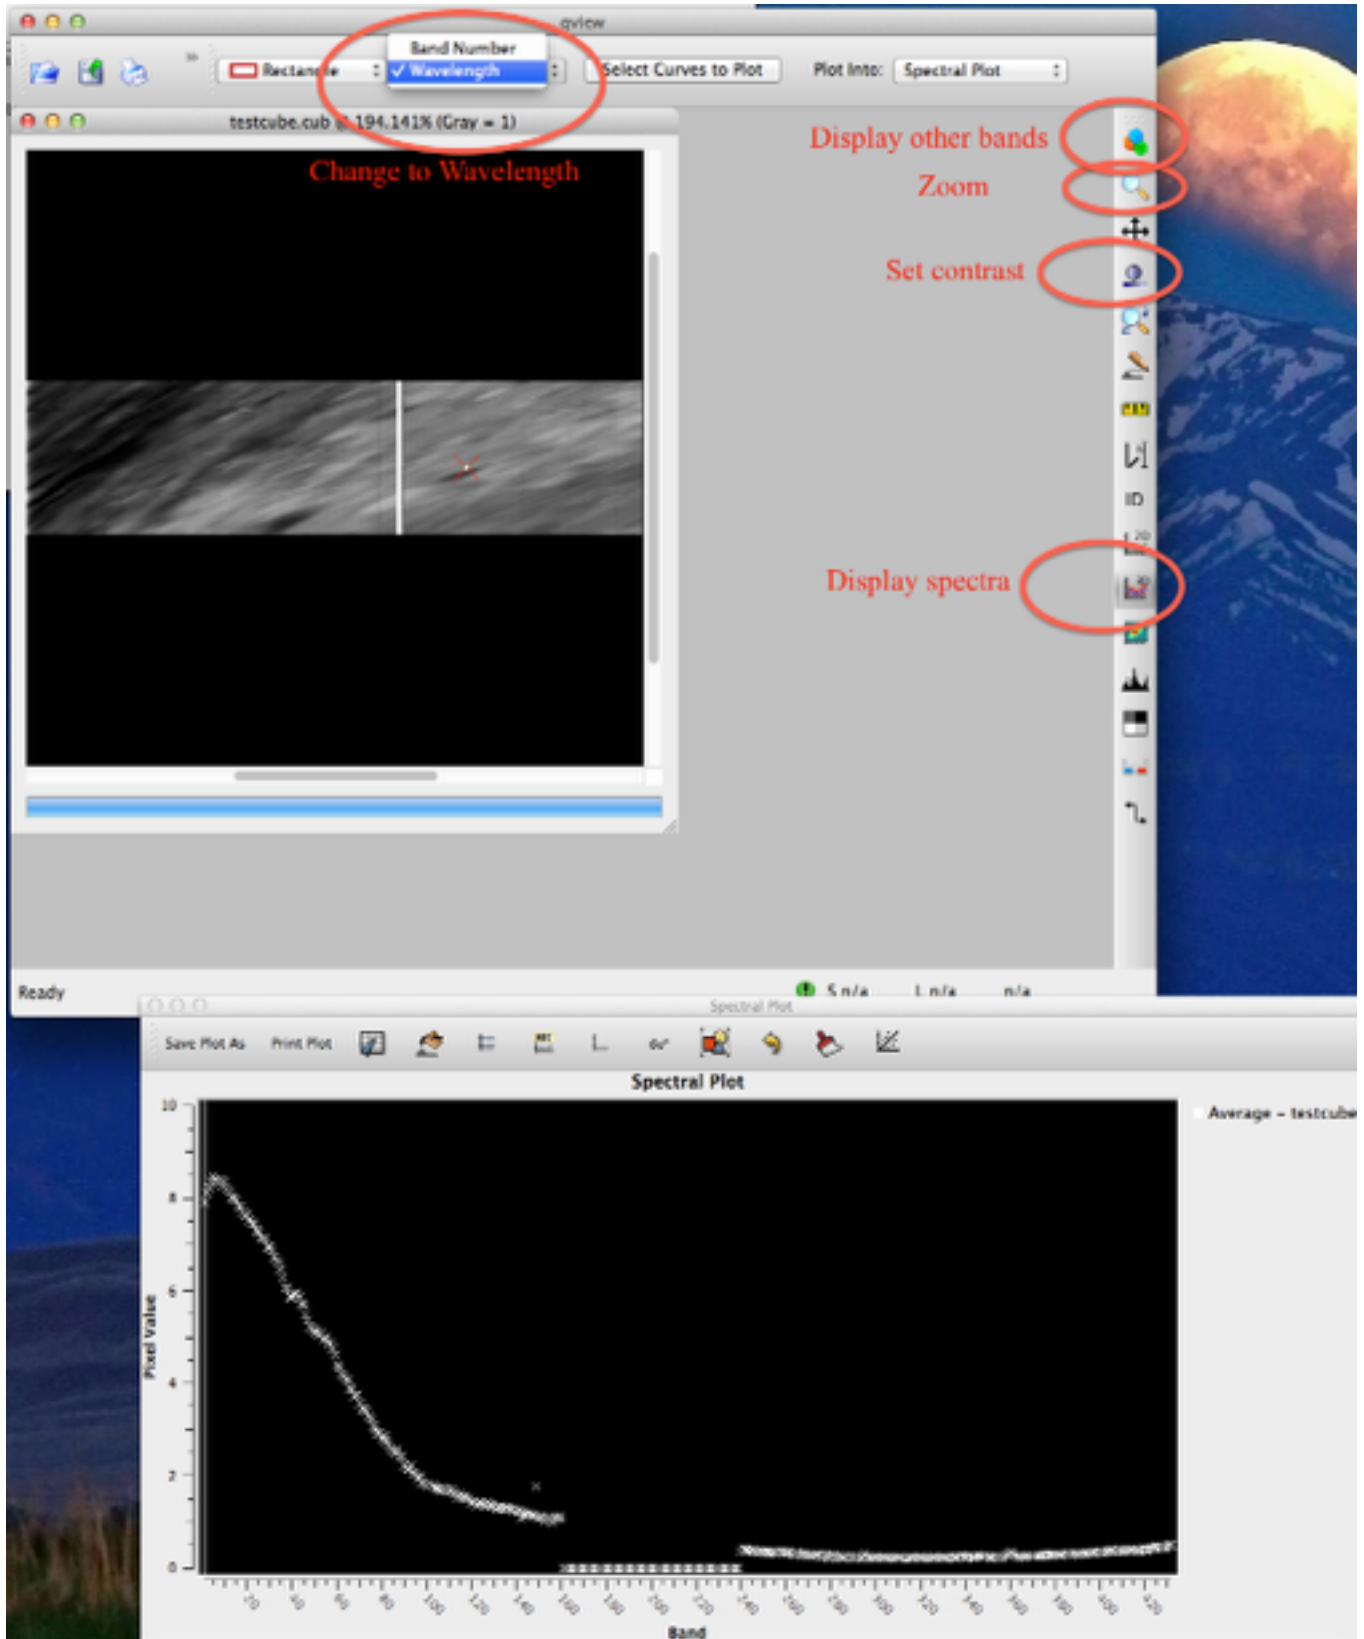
qview

Band Number
✓ Wavelength

Rectangle

Select Curves to Plot

Plot Into: Spectral Plot

testcube.cub @ 194.141% (Gray = 1)

Change to Wavelength

Display other bands

Zoom

Set contrast

ID

Display spectra

Ready

S n/a L n/a n/a

Spectral Plot

Save Plot As Print Plot

Spectral Plot

Average – testcube

Pixel Value

10
8
6
4
2
0

Band